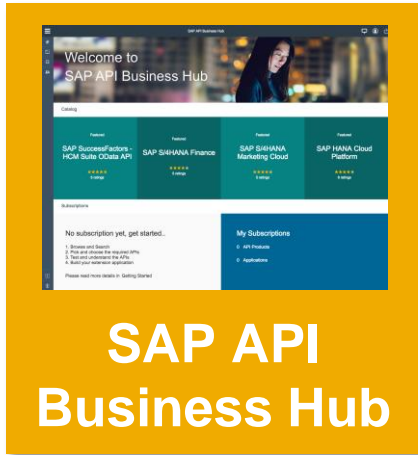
SAP API Business Hub

Welcome to SAP API Business Hub

Catalog

Featured
SAP SuccessFactors - HCM Suite OData API
★★★★★
0 ratings

Featured
SAP S/4HANA Finance
★★★★★
0 ratings

Featured
SAP S/4HANA Marketing Cloud
★★★★★
0 ratings

Featured
SAP HANA Cloud Platform
★★★★★
0 ratings

Subscriptions

No subscription yet, get started..

1. Browse and Search
2. Pick and choose the required APIs
3. Test and understand the APIs
4. Build your extension application

Please read more details in: Getting Started

My Subscriptions

0 API Products

0 Applications

SAP API Business Hub